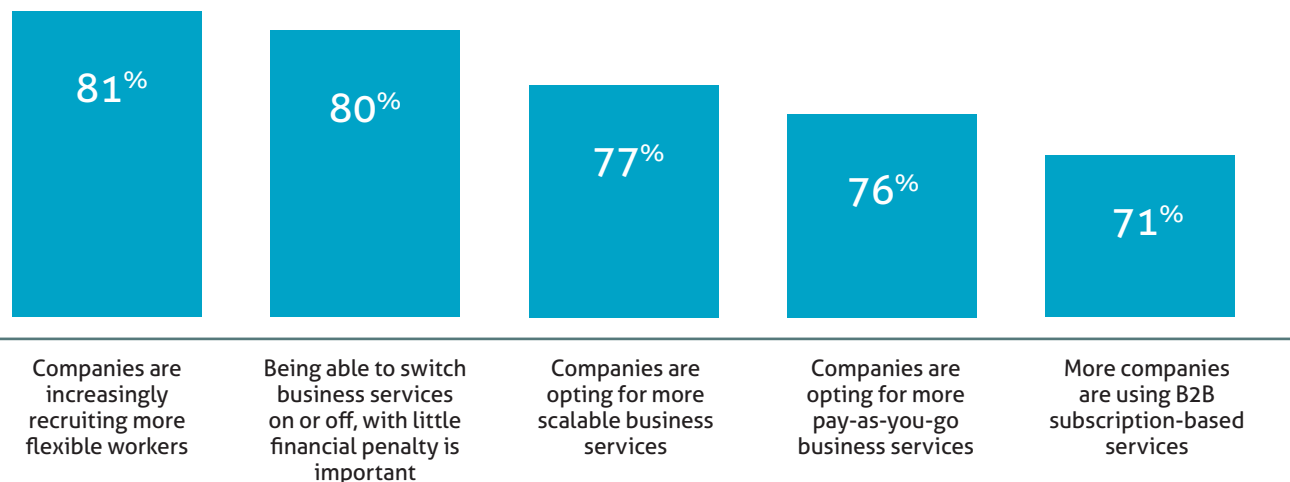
81%

80%

77%

76%

71%

Companies are increasingly recruiting more flexible workers

Being able to switch business services on or off, with little financial penalty is important

Companies are opting for more scalable business services

Companies are opting for more pay-as-you-go business services

More companies are using B2B subscription-based services